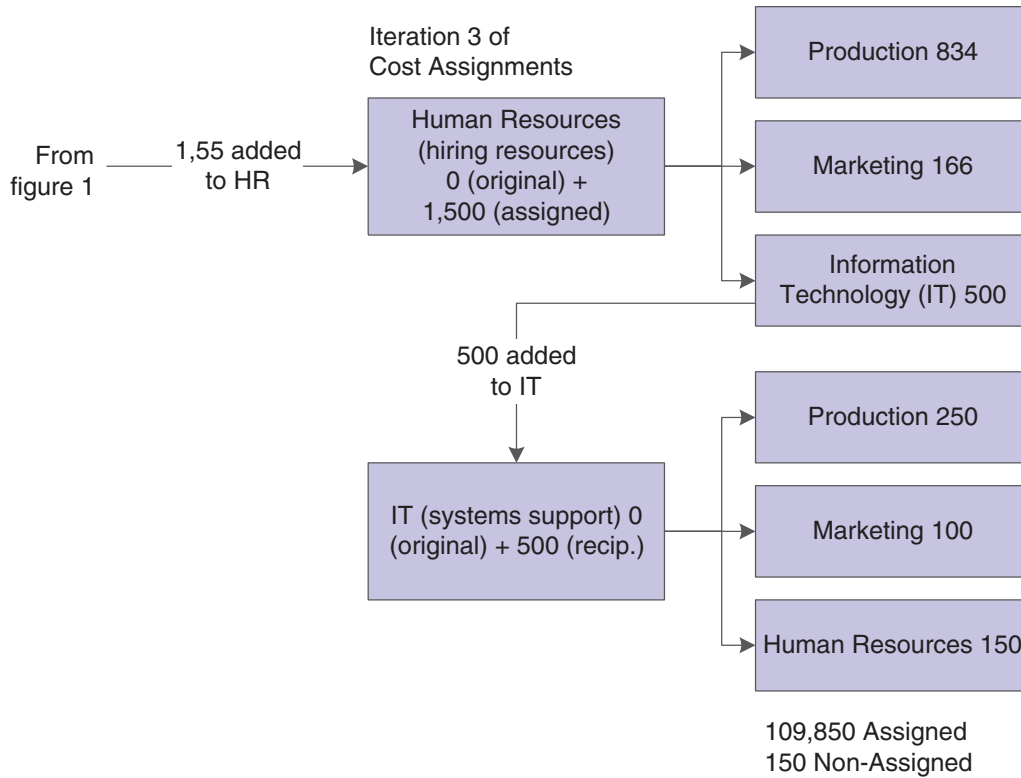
Iteration 3 of Cost Assignments

From figure 1

1,55 added to HR

Human Resources (hiring resources) 0 (original) + 1,500 (assigned)

Production 834

Marketing 166

Information Technology (IT) 500

500 added to IT

IT (systems support) 0 (original) + 500 (recip.)

Production 250

Marketing 100

Human Resources 150

109,850 Assigned
150 Non-Assigned